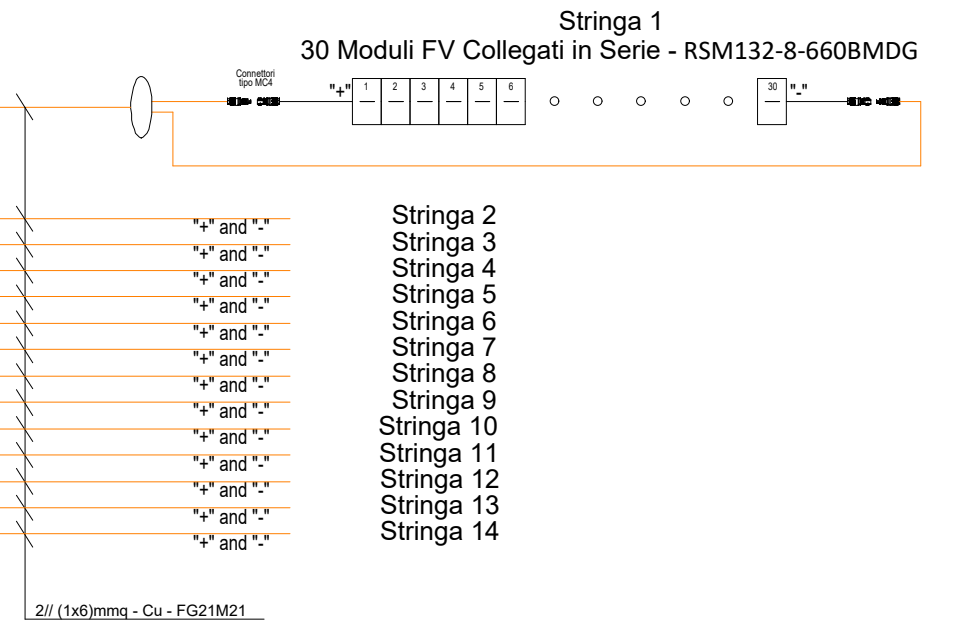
Stringa 1
30 Moduli FV Collegati in Serie - RSM132-8-660BMDG

Connettori tipo MC4

"+" 1 2 3 4 5 6 30 "-"

"+" and "-"
"+" and "-"
"+" and "-"
"+" and "-"
"+" and "-"
"+" and "-"
"+" and "-"
"+" and "-"
"+" and "-"
"+" and "-"
"+" and "-"
"+" and "-"
"+" and "-"

Stringa 2
Stringa 3
Stringa 4
Stringa 5
Stringa 6
Stringa 7
Stringa 8
Stringa 9
Stringa 10
Stringa 11
Stringa 12
Stringa 13
Stringa 14

2// (1x6)mmq - Cu - FG21M21